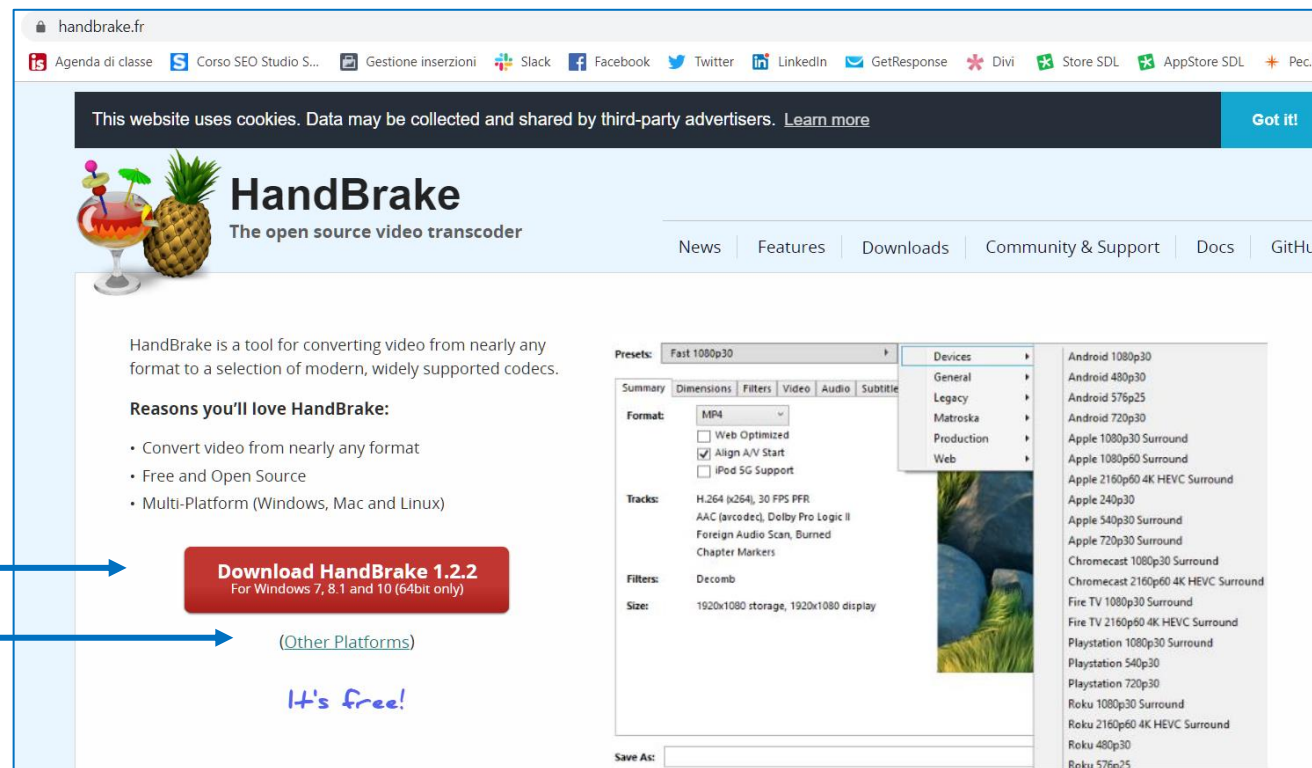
handbrake.fr

Agenda di classe  Corso SEO Studio S...  Gestione inserzioni  Slack  Facebook  Twitter  LinkedIn  GetResponse  Divi  Store SDL  AppStore SDL  Pec.

This website uses cookies. Data may be collected and shared by third-party advertisers. Learn more

Got it!

HandBrake
The open source video transcoder

News | Features | Downloads | Community & Support | Docs | GitHu

HandBrake is a tool for converting video from nearly any format to a selection of modern, widely supported codecs.

Reasons you'll love HandBrake:

• Convert video from nearly any format
• Free and Open Source
• Multi-Platform (Windows, Mac and Linux)

Download HandBrake 1.2.2
For Windows 7, 8.1 and 10 (64bit only)

(Other Platforms)

It's free!

Presets: Fast 1080p30

Summary | Dimensions | Filters | Video | Audio | Subtitle

Format: MP4
Web Optimized
Align A/V Start
iPod 5G Support

Tracks: H.264 (x264), 30 FPS PFR
AAC (avcodec), Dolby Pro Logic II
Foreign Audio Scan, Burned
Chapter Markers

Filters: Decomb

Size: 1920x1080 storage, 1920x1080 display

Save As:

Devices
General
Legacy
Matroska
Production
Web

Android 1080p30
Android 480p30
Android 576p25
Android 720p30
Apple 1080p30 Surround
Apple 1080p60 Surround
Apple 2160p60 4K HEVC Surround
Apple 240p30
Apple 540p30 Surround
Apple 720p30 Surround
Chromecast 1080p30 Surround
Chromecast 2160p60 4K HEVC Surround
Fire TV 1080p30 Surround
Fire TV 2160p60 4K HEVC Surround
Playstation 1080p30 Surround
Playstation 540p30
Playstation 720p30
Roku 1080p30 Surround
Roku 2160p60 4K HEVC Surround
Roku 480p30
Roku 576p25